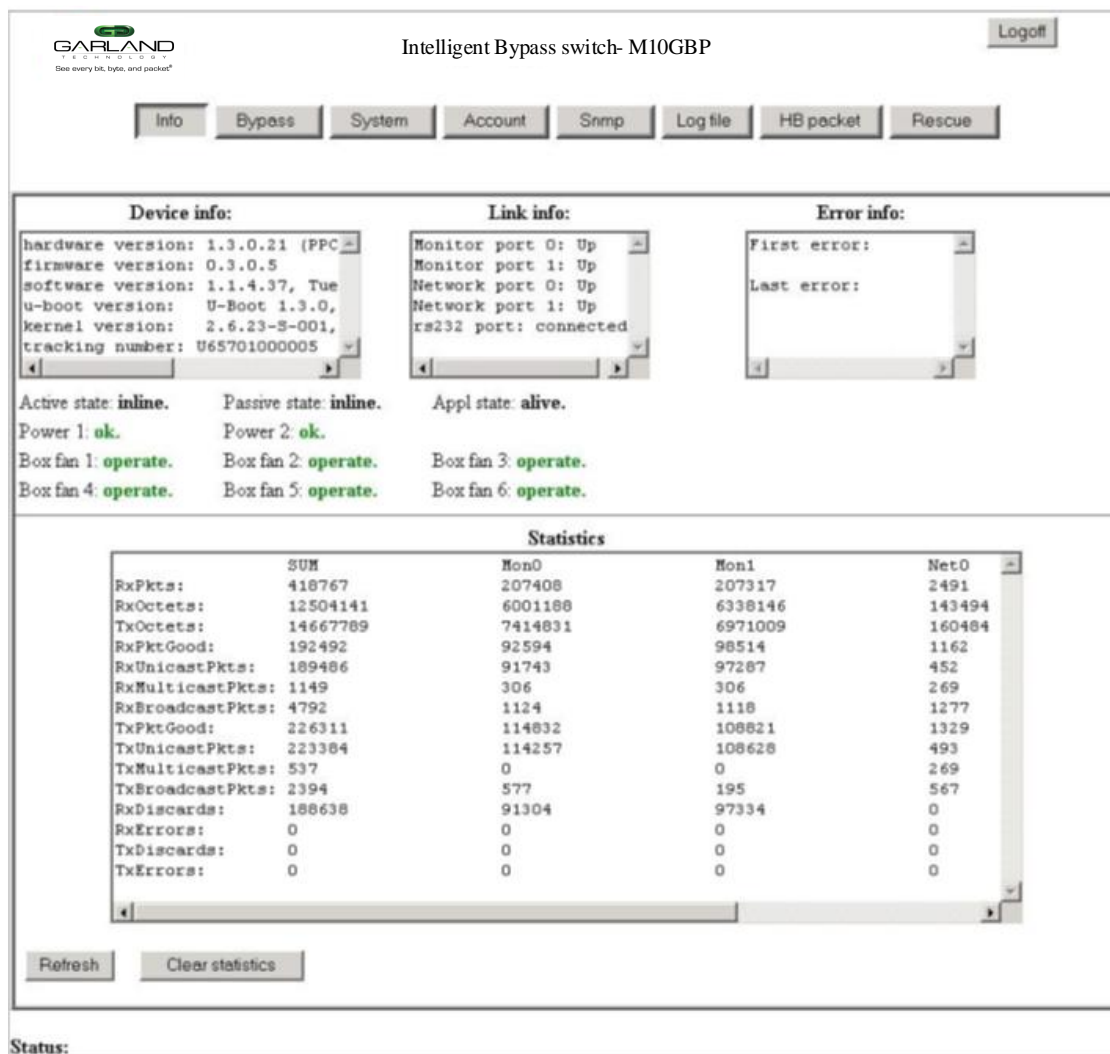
GARLAND
TECHNOLOGY
See every bit, byte, and packet®

Intelligent Bypass switch- M10GBP

Logoff

Info Bypass System Account Snmp Log file HB packet Rescue

Device info:
hardware version: 1.3.0.21 (PPC
firmware version: 0.3.0.5
software version: 1.1.4.37, Tue
u-boot version: U-Boot 1.3.0,
kernel version: 2.6.23-S-001,
tracking number: U65701000005

Link info:
Monitor port 0: Up
Monitor port 1: Up
Network port 0: Up
Network port 1: Up
rs232 port: connected

Error info:
First error:

Last error:

Active state: inline. Passive state: inline. Appl state: alive.
Power 1: ok. Power 2: ok.
Box fan 1: operate. Box fan 2: operate. Box fan 3: operate.
Box fan 4: operate. Box fan 5: operate. Box fan 6: operate.

Statistics

| | SUM | Mon0 | Mon1 | Net0 |
|---|---|---|---|---|
| RxPkts: | 418767 | 207408 | 207317 | 2491 |
| RxOctets: | 12504141 | 6001188 | 6338146 | 143494 |
| TxOctets: | 14667789 | 7414831 | 6971009 | 160484 |
| RxPktGood: | 192492 | 92594 | 98514 | 1162 |
| RxUnicastPkts: | 189486 | 91743 | 97287 | 452 |
| RxMulticastPkts: | 1149 | 306 | 306 | 269 |
| RxBroadcastPkts: | 4792 | 1124 | 1118 | 1277 |
| TxPktGood: | 226311 | 114832 | 108821 | 1329 |
| TxUnicastPkts: | 223384 | 114257 | 108628 | 493 |
| TxMulticastPkts: | 537 | 0 | 0 | 269 |
| TxBroadcastPkts: | 2394 | 577 | 195 | 567 |
| RxDiscards: | 188638 | 91304 | 97334 | 0 |
| RxErrors: | 0 | 0 | 0 | 0 |
| TxDiscards: | 0 | 0 | 0 | 0 |
| TxErrors: | 0 | 0 | 0 | 0 |

Refresh Clear statistics

Status: